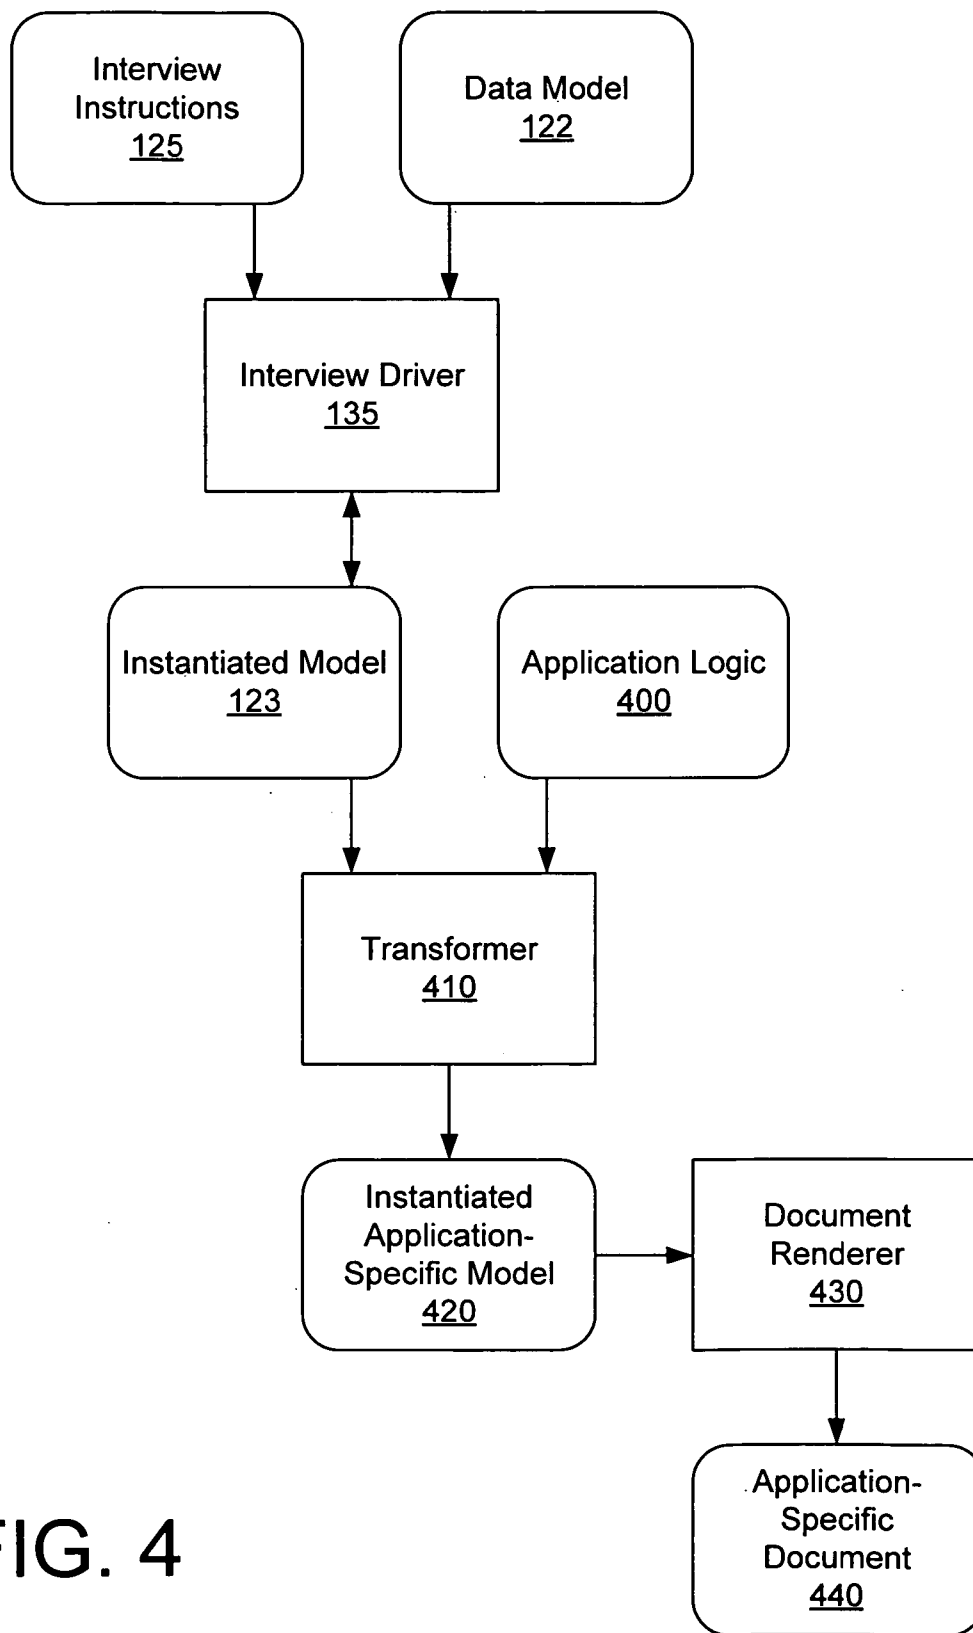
Interview Instructions
125

Data Model
122

Interview Driver
135

Instantiated Model
123

Application Logic
400

Transformer
410

Instantiated Application-Specific Model
420

Document Renderer
430

Application-Specific Document
440

FIG. 4